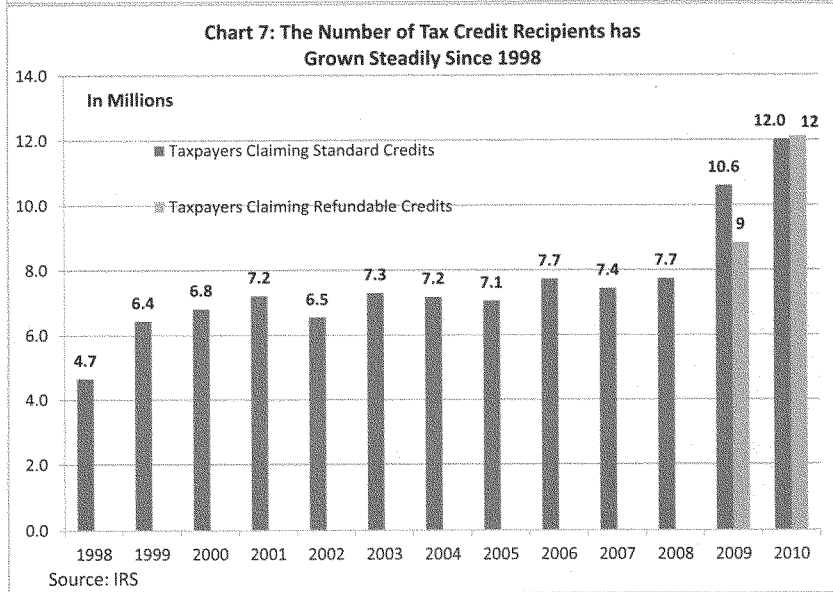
Chart 7: The Number of Tax Credit Recipients has Grown Steadily Since 1998

In Millions

Taxpayers Claiming Standard Credits

Taxpayers Claiming Refundable Credits

14.0
12.0
10.0
8.0
6.0
4.0
2.0
0.0

4.7
6.4
6.8
7.2
6.5
7.3
7.2
7.1
7.7
7.4
7.7
10.6
9
12.0
12

1998 1999 2000 2001 2002 2003 2004 2005 2006 2007 2008 2009 2010

Source: IRS